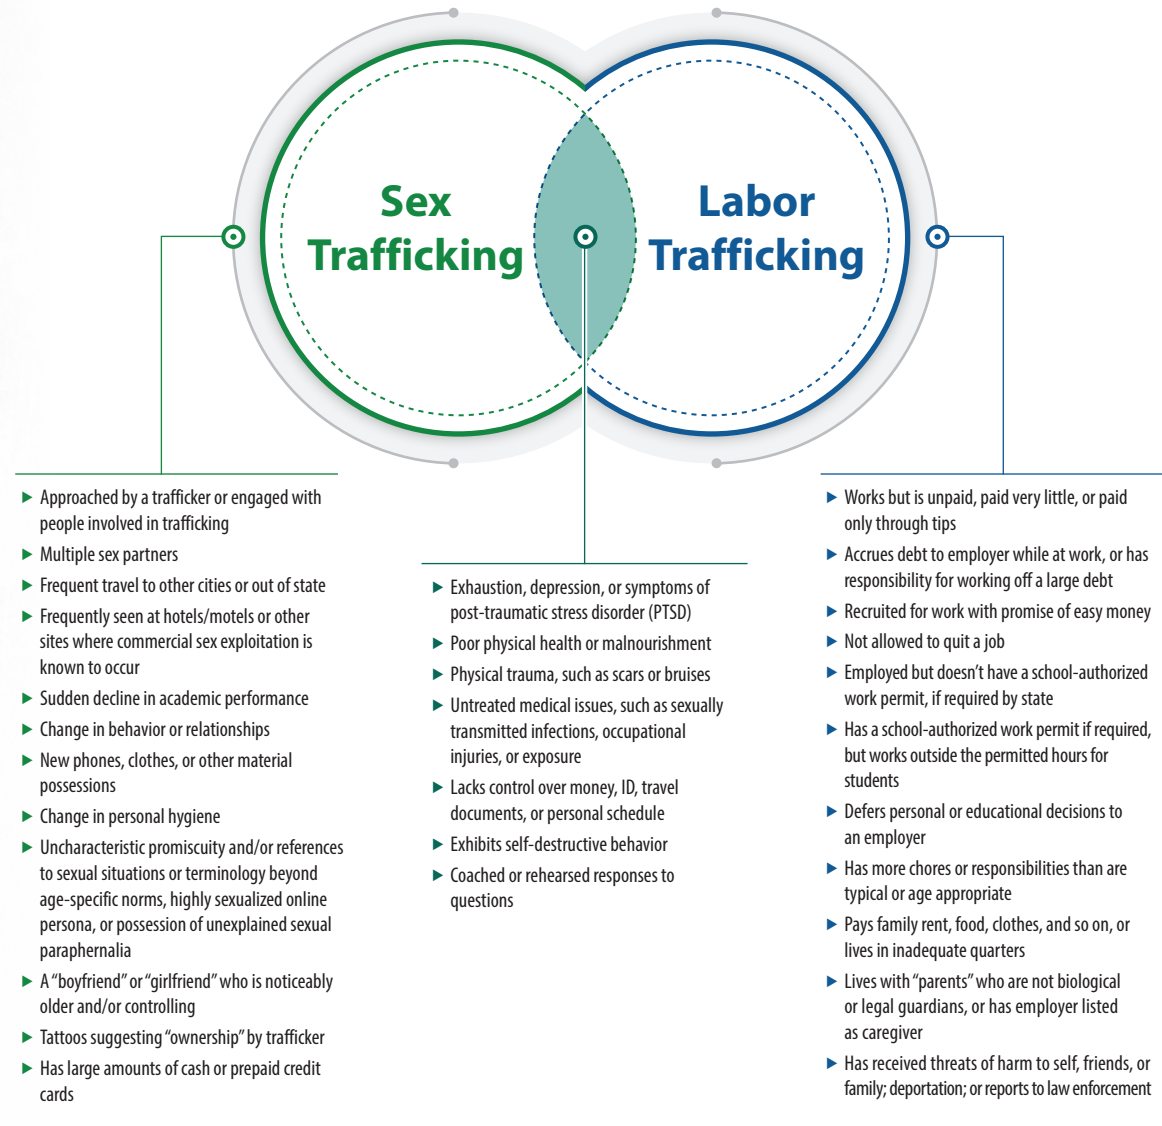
Sex Trafficking

Labor Trafficking

▶ Approached by a trafficker or engaged with people involved in trafficking
▶ Multiple sex partners
▶ Frequent travel to other cities or out of state
▶ Frequently seen at hotels/motels or other sites where commercial sex exploitation is known to occur
▶ Sudden decline in academic performance
▶ Change in behavior or relationships
▶ New phones, clothes, or other material possessions
▶ Change in personal hygiene
▶ Uncharacteristic promiscuity and/or references to sexual situations or terminology beyond age-specific norms, highly sexualized online persona, or possession of unexplained sexual paraphernalia
▶ A "boyfriend" or "girlfriend" who is noticeably older and/or controlling
▶ Tattoos suggesting "ownership" by trafficker
▶ Has large amounts of cash or prepaid credit cards

▶ Exhaustion, depression, or symptoms of post-traumatic stress disorder (PTSD)
▶ Poor physical health or malnourishment
▶ Physical trauma, such as scars or bruises
▶ Untreated medical issues, such as sexually transmitted infections, occupational injuries, or exposure
▶ Lacks control over money, ID, travel documents, or personal schedule
▶ Exhibits self-destructive behavior
▶ Coached or rehearsed responses to questions

▶ Works but is unpaid, paid very little, or paid only through tips
▶ Accrues debt to employer while at work, or has responsibility for working off a large debt
▶ Recruited for work with promise of easy money
▶ Not allowed to quit a job
▶ Employed but doesn't have a school-authorized work permit, if required by state
▶ Has a school-authorized work permit if required, but works outside the permitted hours for students
▶ Defers personal or educational decisions to an employer
▶ Has more chores or responsibilities than are typical or age appropriate
▶ Pays family rent, food, clothes, and so on, or lives in inadequate quarters
▶ Lives with "parents" who are not biological or legal guardians, or has employer listed as caregiver
▶ Has received threats of harm to self, friends, or family; deportation; or reports to law enforcement